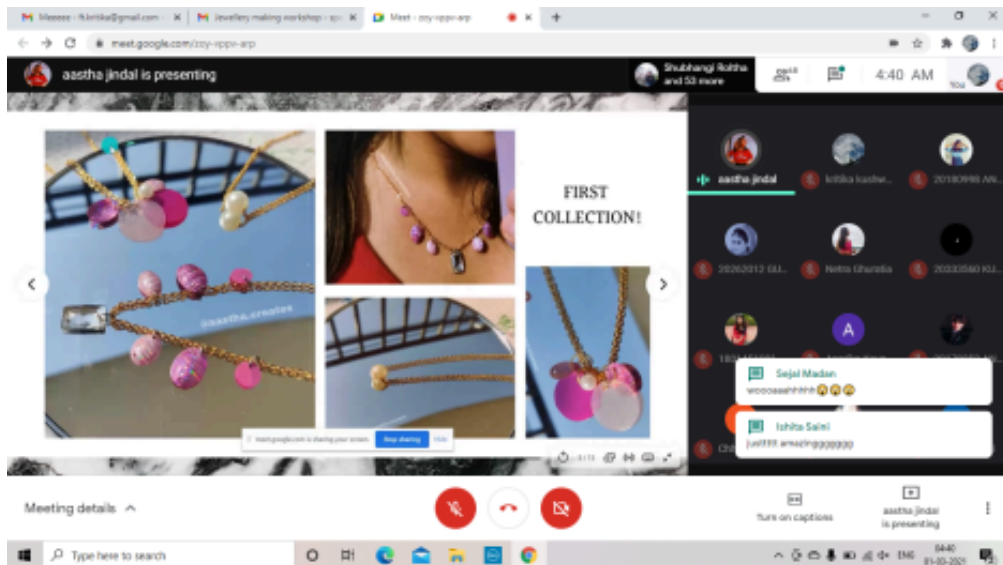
Meeeee - ftkritika@gmail.com
Jewellery making workshop - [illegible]
Meet - zzy-vppv-arp
meet.google.com/zzy-vppv-arp

aastha jindal is presenting

Shubhangi Roltha and 53 more
4:40 AM
You

FIRST COLLECTION!

@aastha.creates

meet.google.com is sharing your screen. Stop sharing Hide

aastha jindal
kritika kushw...
20180998 AN...
20262012 GU...
Netra Gharatia
20233580 KU...

Sejal Madan
woooaaahhhh😱😱😱

Ishita Saini
justttt amazinggggggg

Meeting details ^

Turn on captions
aastha jindal is presenting

Type here to search
ENG 04:40 01-03-2021